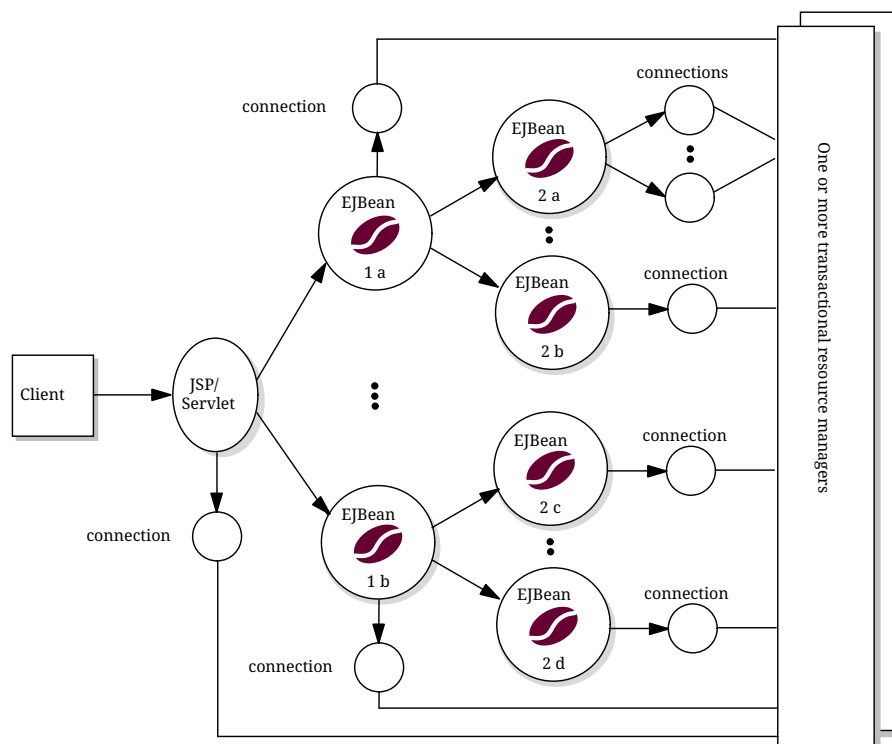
Client

JSP/
Servlet

connection

connection

EJBean
1 a

EJBean
1 b

connection

EJBean
2 a

connections

EJBean
2 b

connection

EJBean
2 c

connection

EJBean
2 d

connection

One or more transactional resource managers